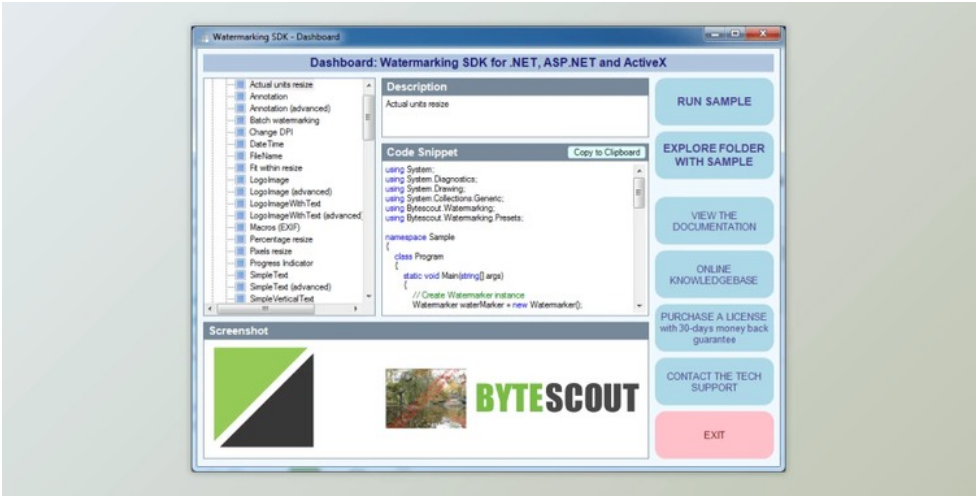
Watermarking SDK - Dashboard

Dashboard: Watermarking SDK for .NET, ASP.NET and ActiveX

Actual units resize
Annotation
Annotation (advanced)
Batch watermarking
Change DPI
DateTime
FileName
Fit within resize
LogoImage
LogoImage (advanced)
LogoImageWithText
LogoImageWithText (advanced)
Macros (EXIF)
Percentage resize
Pixels resize
Progress Indicator
SimpleText
SimpleText (advanced)
SimpleVerticalText

Description

Actual units resize

Code Snippet

Copy to Clipboard

using System;
using System.Diagnostics;
using System.Drawing;
using System.Collections.Generic;
using Bytescout.Watermarking;
using Bytescout.Watermarking.Presets;

namespace Sample
{
class Program
{
static void Main(string[] args)
{
// Create Watermarker instance
Watermarker waterMarker = new Watermarker();

Screenshot

BYTESCOUT

RUN SAMPLE

EXPLORE FOLDER WITH SAMPLE

VIEW THE DOCUMENTATION

ONLINE KNOWLEDGEBASE

PURCHASE A LICENSE with 30-days money back guarantee

CONTACT THE TECH SUPPORT

EXIT